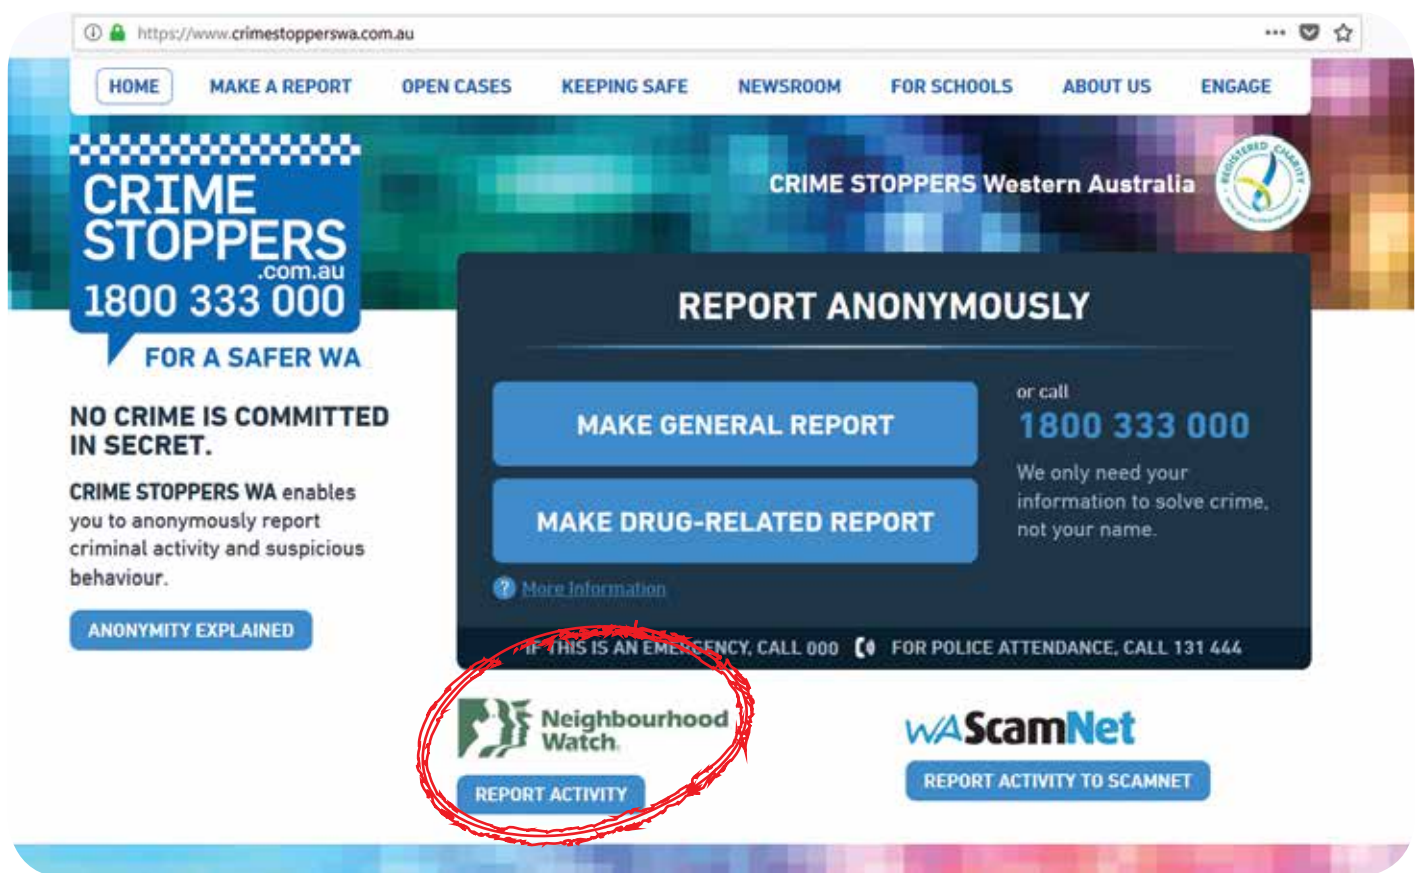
https://www.crimestopperswa.com.au

HOME MAKE A REPORT OPEN CASES KEEPING SAFE NEWSROOM FOR SCHOOLS ABOUT US ENGAGE

CRIME STOPPERS .com.au 1800 333 000

FOR A SAFER WA

CRIME STOPPERS Western Australia

REGISTERED CHARITY

NO CRIME IS COMMITTED IN SECRET.

CRIME STOPPERS WA enables you to anonymously report criminal activity and suspicious behaviour.

ANONYMITY EXPLAINED

REPORT ANONYMOUSLY

MAKE GENERAL REPORT

MAKE DRUG-RELATED REPORT

or call

1800 333 000

We only need your information to solve crime, not your name.

More information

IF THIS IS AN EMERGENCY, CALL 000 FOR POLICE ATTENDANCE, CALL 131 444

Neighbourhood Watch

REPORT ACTIVITY

WA ScamNet

REPORT ACTIVITY TO SCAMNET